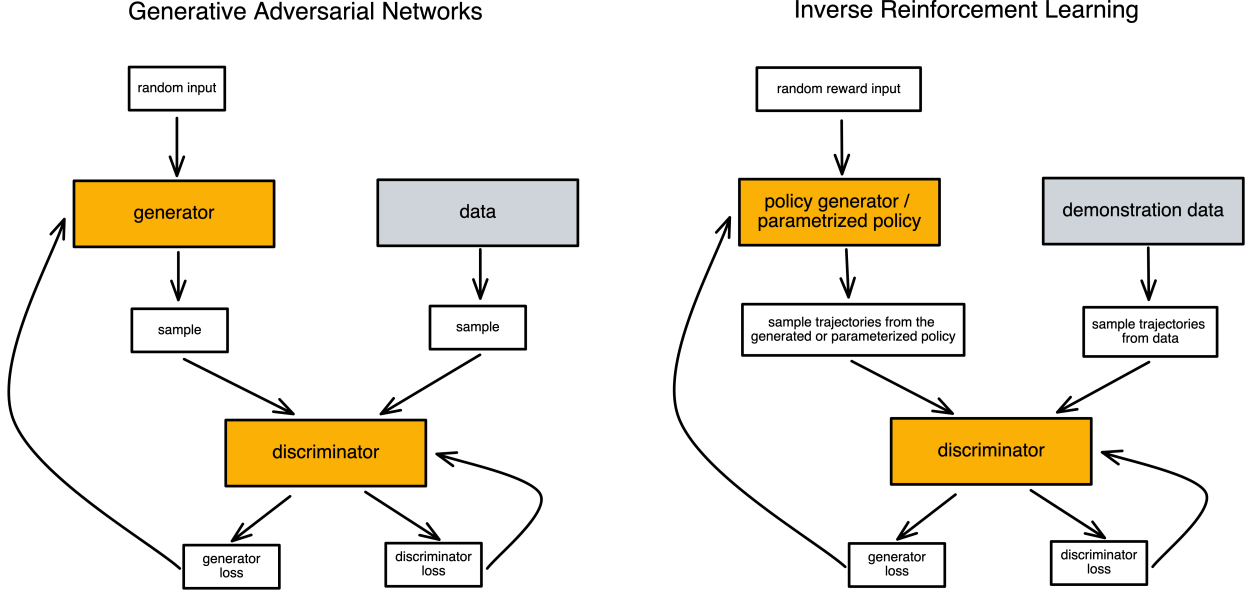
Generative Adversarial Networks

random input

generator

data

sample

sample

discriminator

generator loss

discriminator loss

Inverse Reinforcement Learning

random reward input

policy generator / parametrized policy

demonstration data

sample trajectories from the generated or parameterized policy

sample trajectories from data

discriminator

generator loss

discriminator loss